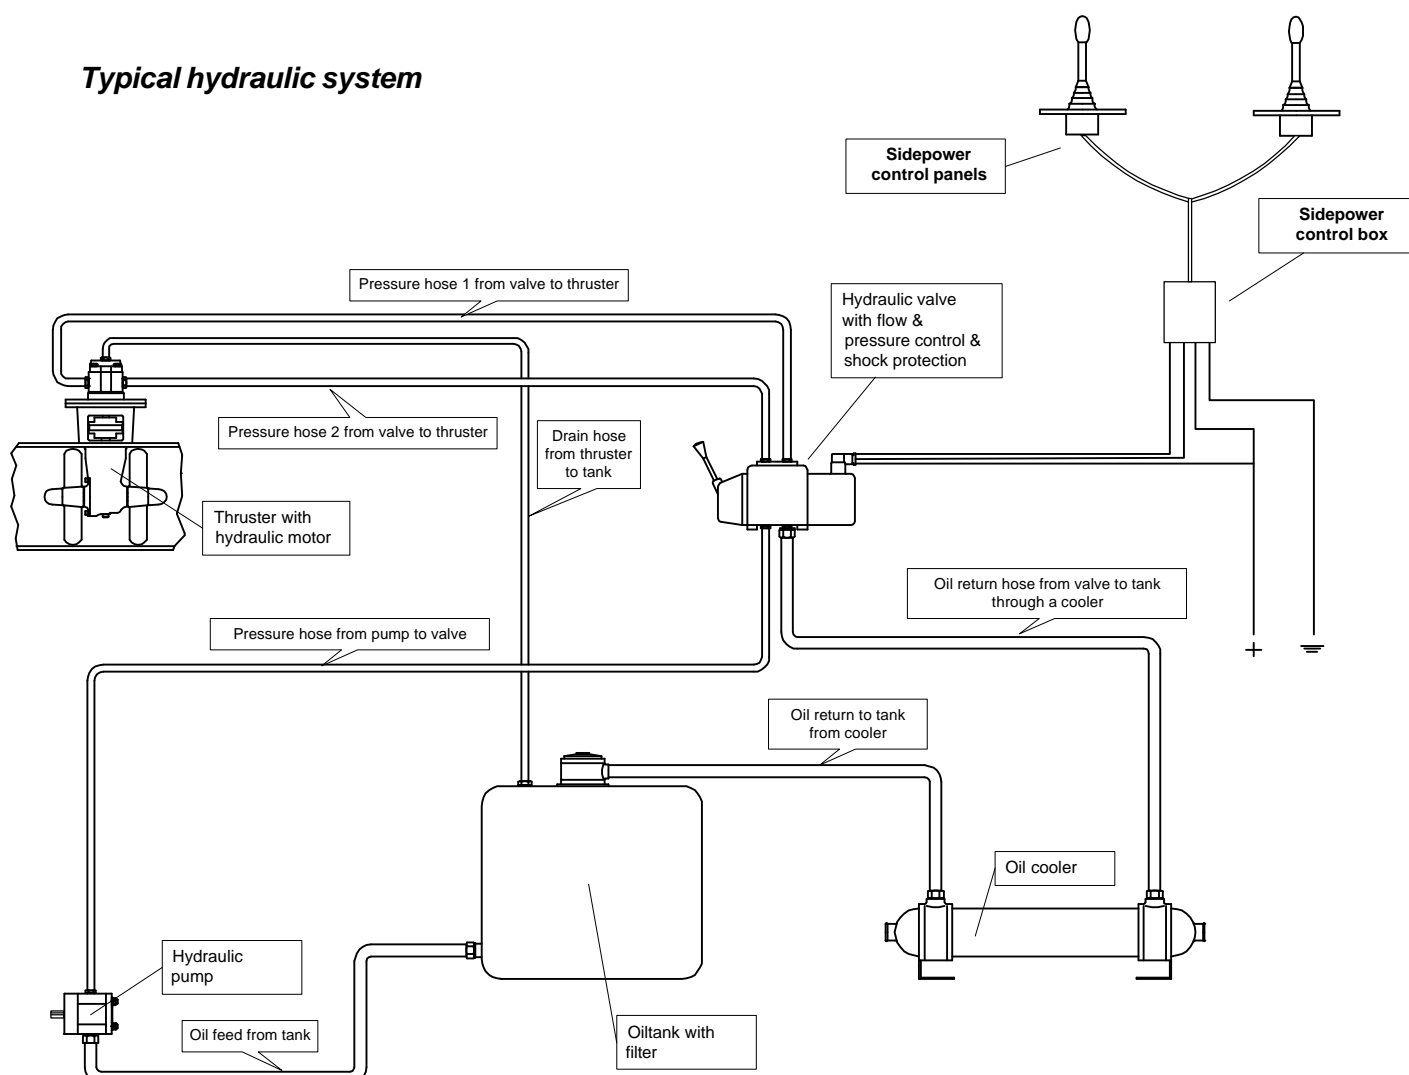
Typical hydraulic system

Sidepower control panels

Sidepower control box

Pressure hose 1 from valve to thruster

Hydraulic valve with flow & pressure control & shock protection

Pressure hose 2 from valve to thruster

Drain hose from thruster to tank

Thruster with hydraulic motor

Oil return hose from valve to tank through a cooler

Pressure hose from pump to valve

+

Oil return to tank from cooler

Oil cooler

Hydraulic pump

Oil feed from tank

Oiltank with filter